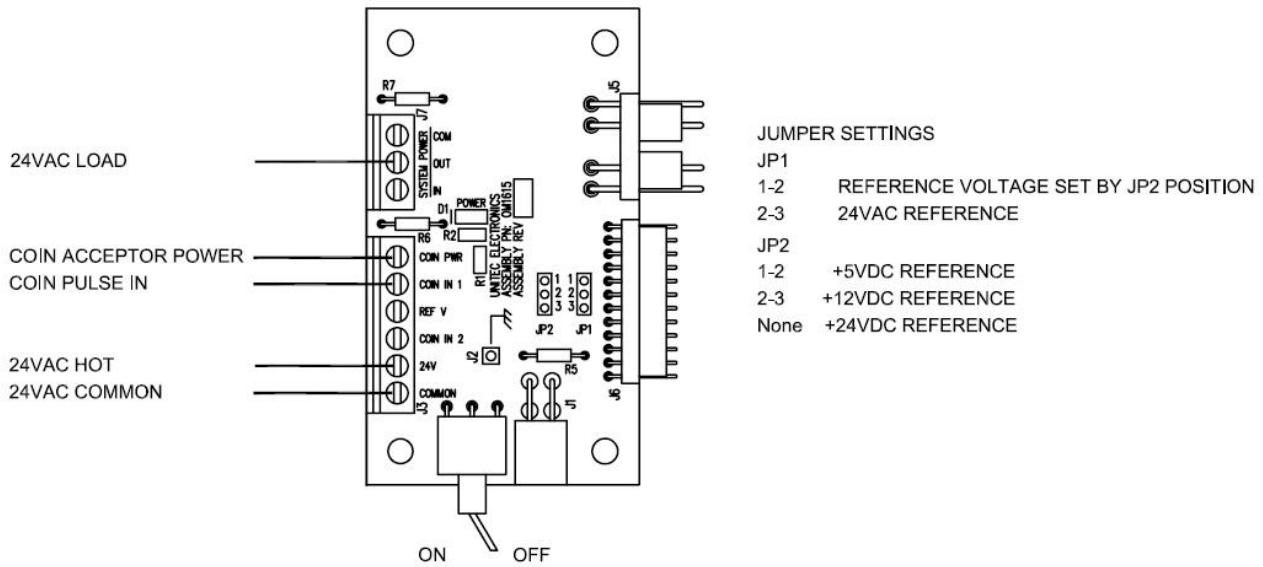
24VAC LOAD

COIN ACCEPTOR POWER
COIN PULSE IN

24VAC HOT
24VAC COMMON

R7
J7
COM
OUT
IN
SYSTEM POWER
D1
POWER
R6
R2
UNITEC ELECTRONICS
ASSEMBLY PN: OM1615
ASSEMBLY REV
R1
COIN PWR
COIN IN 1
REF V
COIN IN 2
24V
COMMON
J3
1 2 3
1 2 3
JP2
JP1
J2
R5
J1
J5
J6

ON OFF

JUMPER SETTINGS
JP1
1-2 REFERENCE VOLTAGE SET BY JP2 POSITION
2-3 24VAC REFERENCE
JP2
1-2 +5VDC REFERENCE
2-3 +12VDC REFERENCE
None +24VDC REFERENCE